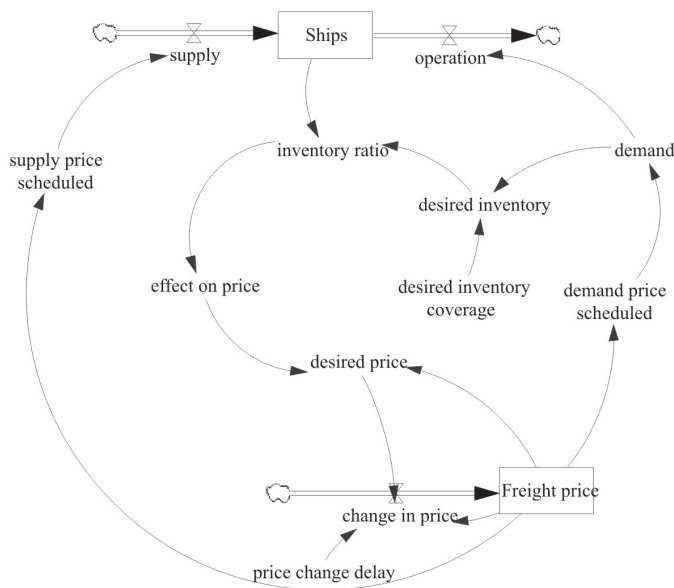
Ships
supply
operation
supply price scheduled
inventory ratio
demand
desired inventory
effect on price
desired inventory coverage
demand price scheduled
desired price
Freight price
change in price
price change delay